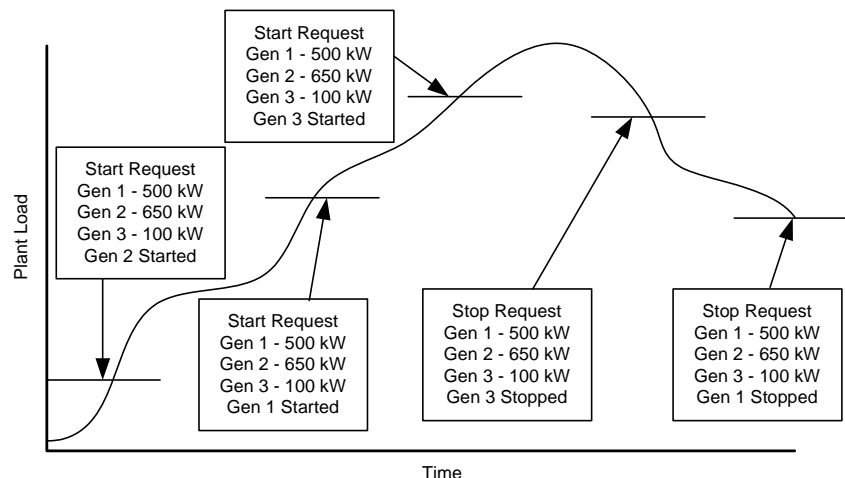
Start Request
Gen 1 - 500 kW
Gen 2 - 650 kW
Gen 3 - 100 kW
Gen 3 Started

Start Request
Gen 1 - 500 kW
Gen 2 - 650 kW
Gen 3 - 100 kW
Gen 2 Started

Plant Load

Start Request
Gen 1 - 500 kW
Gen 2 - 650 kW
Gen 3 - 100 kW
Gen 1 Started

Stop Request
Gen 1 - 500 kW
Gen 2 - 650 kW
Gen 3 - 100 kW
Gen 3 Stopped

Stop Request
Gen 1 - 500 kW
Gen 2 - 650 kW
Gen 3 - 100 kW
Gen 1 Stopped

Time